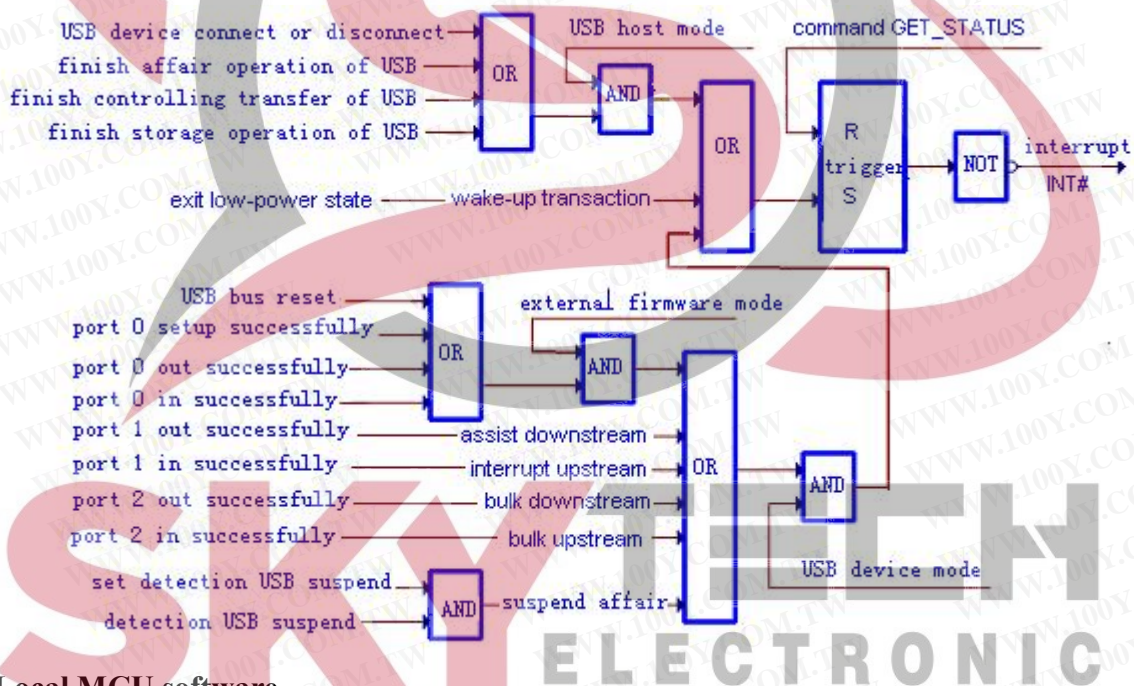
USB device connect or disconnect
finish affair operation of USB
finish controlling transfer of USB
finish storage operation of USB
OR
USB host mode
AND
OR
command GET_STATUS
R
trigger
S
NOT
interrupt
INT#
exit low-power state
wake-up transaction

USB bus reset
port 0 setup successfully
port 0 out successfully
port 0 in successfully
OR
external firmware mode
AND
port 1 out successfully
assist downstream
port 1 in successfully
interrupt upstream
port 2 out successfully
bulk downstream
port 2 in successfully
bulk upstream
OR
AND
USB device mode
set detection USB suspend
detection USB suspend
AND
suspend affair

SKY TECH ELECTRONIC
WWW.100Y.COM.TW

Local MCU software